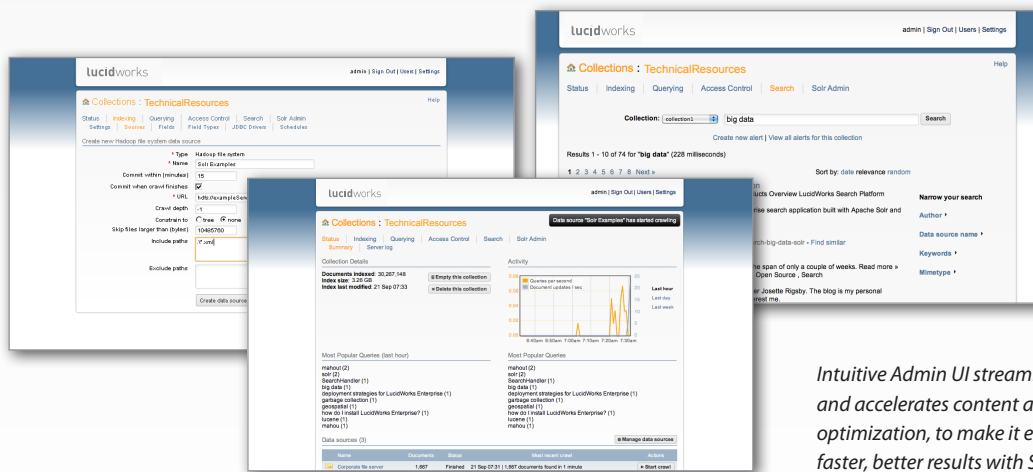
lucidworks
admin | Sign Out | Users | Settings
Help
Collections : TechnicalResources
Status | Indexing | Querying | Access Control | Search | Solr Admin
Collection: collection1 big data Search
Create new alert | View all alerts for this collection
Results 1 - 10 of 74 for "big data" (228 milliseconds)
Sort by: date relevance random
1 2 3 4 5 6 7 8 Next »
Narrow your search
Author
Data source name
Keywords
Mimetype

lucidworks
admin | Sign Out | Users | Settings
Help
Collections : TechnicalResources
Status | Indexing | Querying | Access Control | Search | Solr Admin
Settings | Sources | Fields | Field Types | JDBC Drivers | Schedules
Create new Hadoop file system data source
* Type Hadoop file system
* Name Solr Examples
Commit within (minutes) 15
Commit when crawl finishes
* URL hdfs://exampleServ
Crawl depth -1
Constrain to tree none
Skip files larger than (bytes) 10485760
Include paths .*\.xml
Exclude paths
Create data source

lucidworks
admin | Sign Out | Users | Settings
Collections : TechnicalResources
Data source "Solr Examples" has started crawling
Status | Indexing | Querying | Access Control | Search | Solr Admin
Summary | Server log
Collection Details
Documents indexed: 30,267,148
Index size: 3.28 GB
Index last modified: 21 Sep 07:33
Empty this collection
Delete this collection
Activity
Queries per second
Document updates / sec
Last hour
Last day
Last week
6:40am 6:50am 7:00am 7:10am 7:20am 7:30am
Most Popular Queries (last hour)
mahout (2)
solr (2)
SearchHandler (1)
big data (1)
deployment strategies for LucidWorks Enterprise (1)
garbage collection (1)
geospatial (1)
how do I install LucidWorks Enterprise? (1)
lucene (1)
mahou (1)
Most Popular Queries
mahout (2)
solr (2)
SearchHandler (1)
big data (1)
deployment strategies for LucidWorks Enterprise (1)
garbage collection (1)
geospatial (1)
how do I install LucidWorks Enterprise? (1)
lucene (1)
mahou (1)
Data sources (3)
Manage data sources
Documents Status Most recent crawl Actions
Corporate file server 1,667 Finished 21 Sep 07:31 | 1,667 documents found in 1 minute Start crawl

Intuitive Admin UI stream
and accelerates content a
optimization, to make it e
faster, better results with S